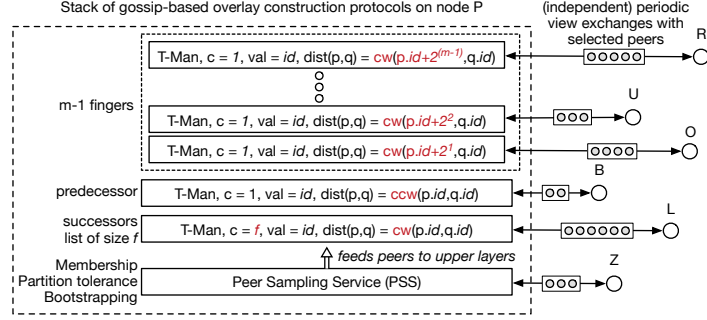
Stack of gossip-based overlay construction protocols on node P

(independent) periodic view exchanges with selected peers

R

T-Man, c = 1, val = id, dist(p,q) = cw(p.id+$2^{(m-1)}$,q.id)

m-1 fingers

U

T-Man, c = 1, val = id, dist(p,q) = cw(p.id+$2^2$,q.id)

O

T-Man, c = 1, val = id, dist(p,q) = cw(p.id+$2^1$,q.id)

B

predecessor

T-Man, c = 1, val = id, dist(p,q) = ccw(p.id,q.id)

L

successors list of size f

T-Man, c = f, val = id, dist(p,q) = cw(p.id,q.id)

feeds peers to upper layers

Membership
Partition tolerance
Bootstrapping

Z

Peer Sampling Service (PSS)